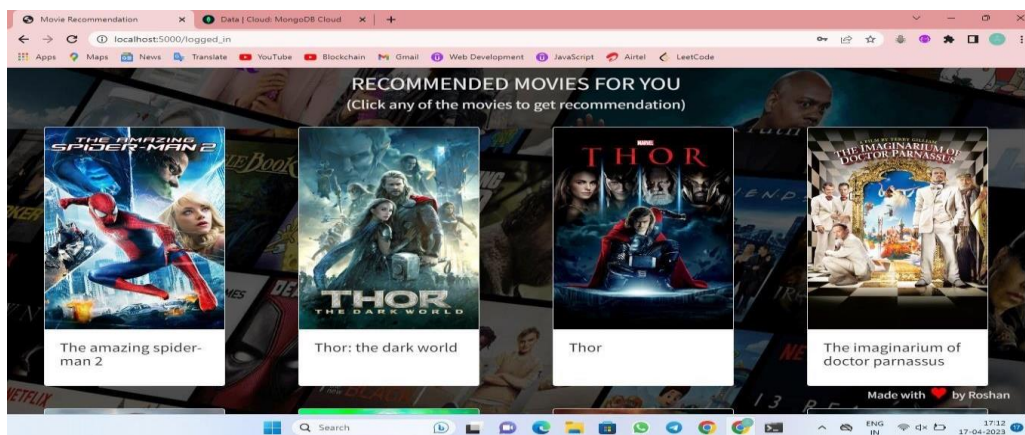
Movie Recommendation ×
Data | Cloud: MongoDB Cloud ×
+
localhost:5000/logged_in
Apps Maps News Translate YouTube Blockchain Gmail Web Development JavaScript Airtel LeetCode

RECOMMENDED MOVIES FOR YOU
(Click any of the movies to get recommendation)

THE AMAZING SPIDER-MAN 2
The amazing spider-man 2

THOR THE DARK WORLD
Thor: the dark world

MARVEL THOR
Thor

A FILM BY TERRY GILLIAM THE IMAGINARIUM OF DOCTOR PARNASSUS
The imaginarium of doctor parnassus

Made with by Roshan

Search
ENG IN
17:12
17-04-2023